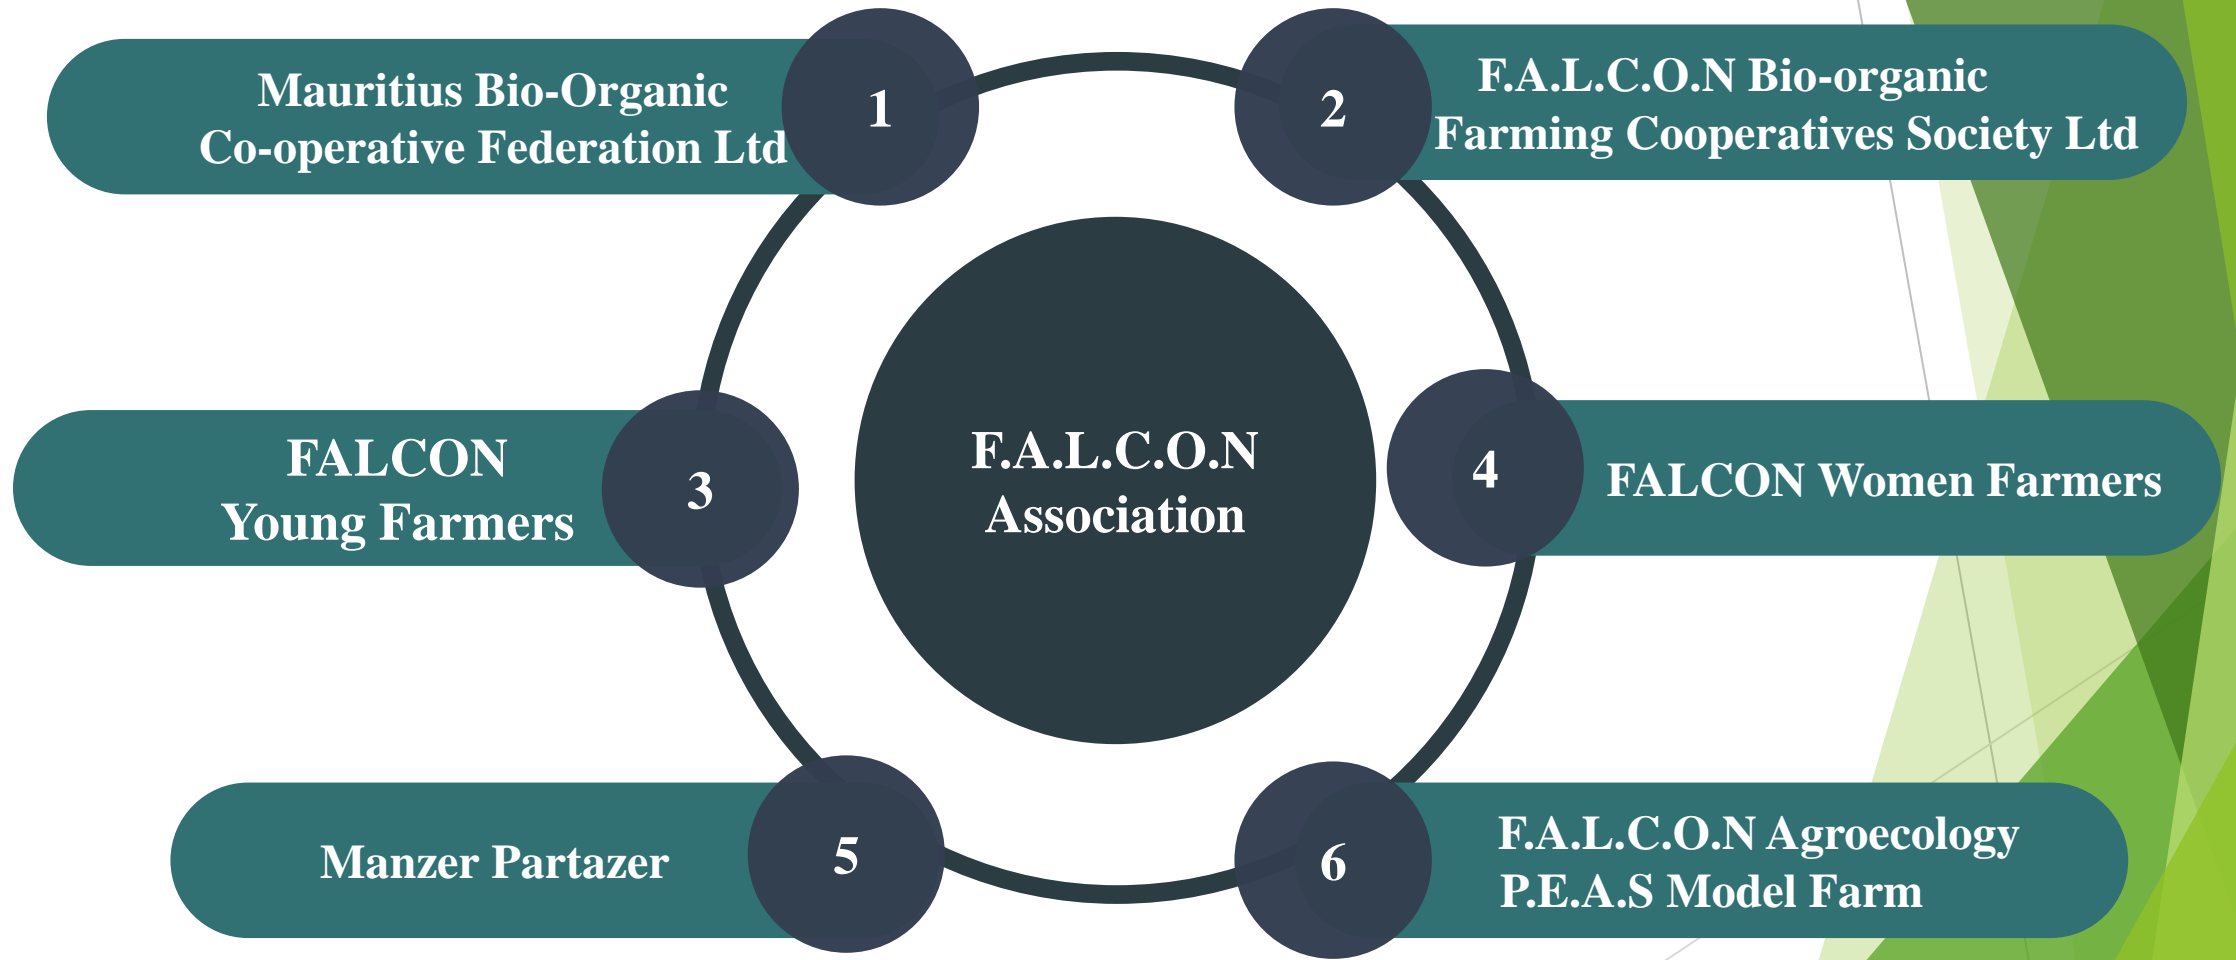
Mauritius Bio-Organic Co-operative Federation Ltd

1

2

F.A.L.C.O.N Bio-organic Farming Cooperatives Society Ltd

FALCON Young Farmers

3

F.A.L.C.O.N Association

4

FALCON Women Farmers

Manzer Partazer

5

6

F.A.L.C.O.N Agroecology P.E.A.S Model Farm